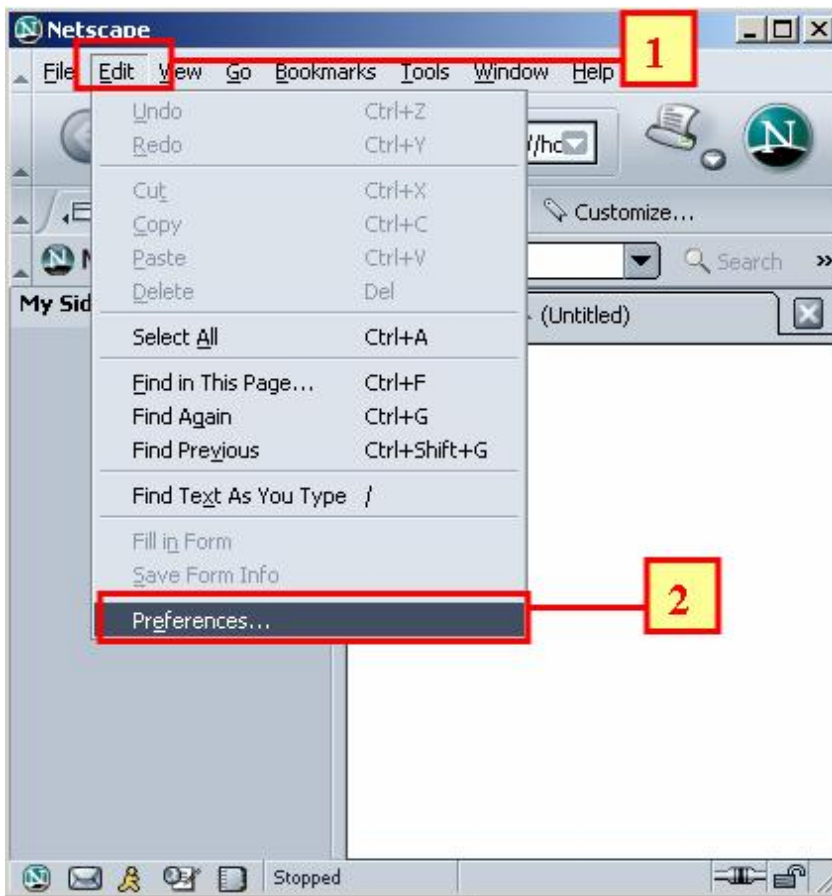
Netscape

File Edit View Go Bookmarks Tools Window Help

1

Undo Ctrl+Z
Redo Ctrl+Y
Cut Ctrl+X
Copy Ctrl+C
Paste Ctrl+V
Delete Del
Select All Ctrl+A
Find in This Page... Ctrl+F
Find Again Ctrl+G
Find Previous Ctrl+Shift+G
Find Text As You Type /
Fill in Form
Save Form Info
Preferences...

2

/hc

Customize...

Search

My Sid

(Untitled)

Stopped